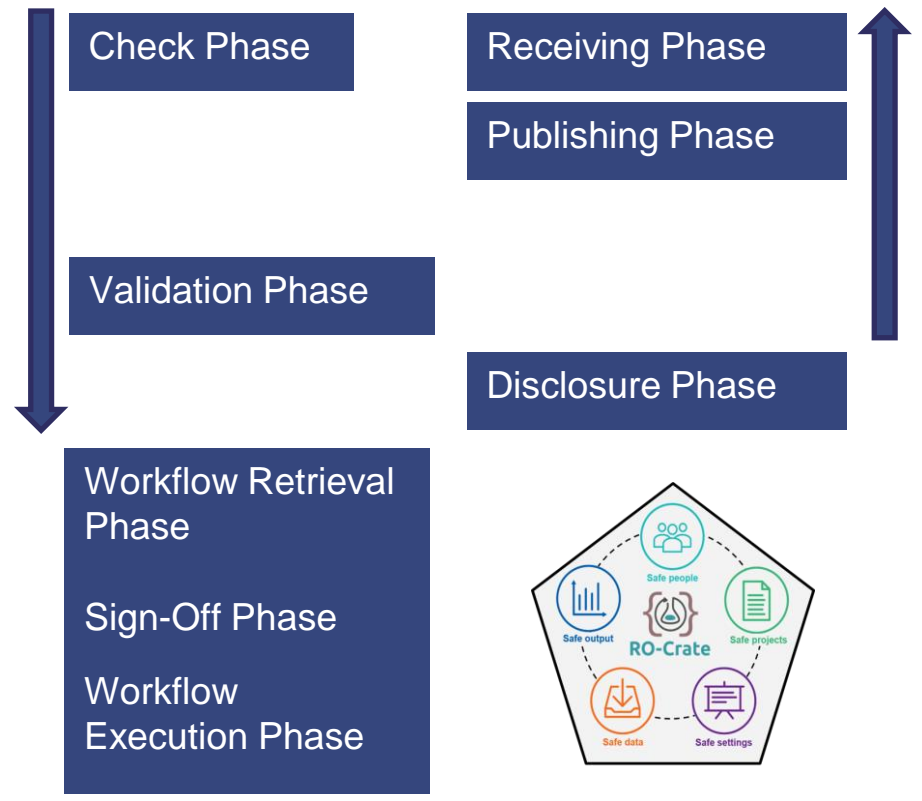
Check Phase

Receiving Phase

Publishing Phase

Validation Phase

Disclosure Phase

Workflow Retrieval Phase

Sign-Off Phase

Workflow Execution Phase

Safe people

Safe output

Safe projects

RO-Crate

Safe data

Safe settings